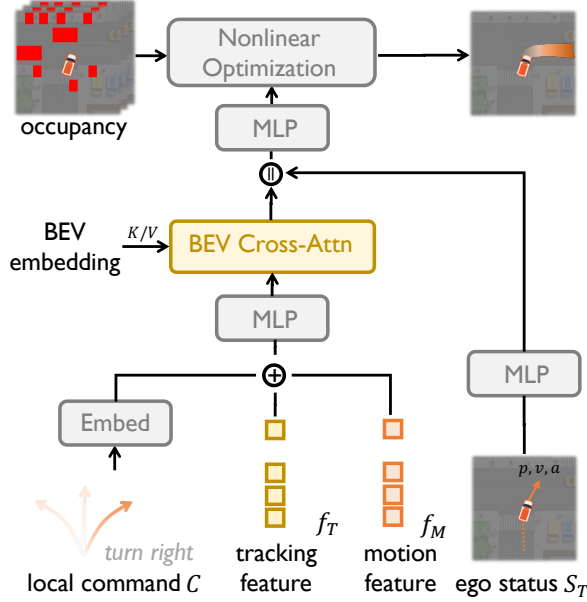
occupancy

Nonlinear Optimization

MLP

$||$

BEV embedding

$K/V$

BEV Cross-Attn

MLP

$\oplus$

Embed

turn right

local command $C$

$f_T$

tracking feature

$f_M$

motion feature

MLP

$p, v, a$

ego status $S_T$